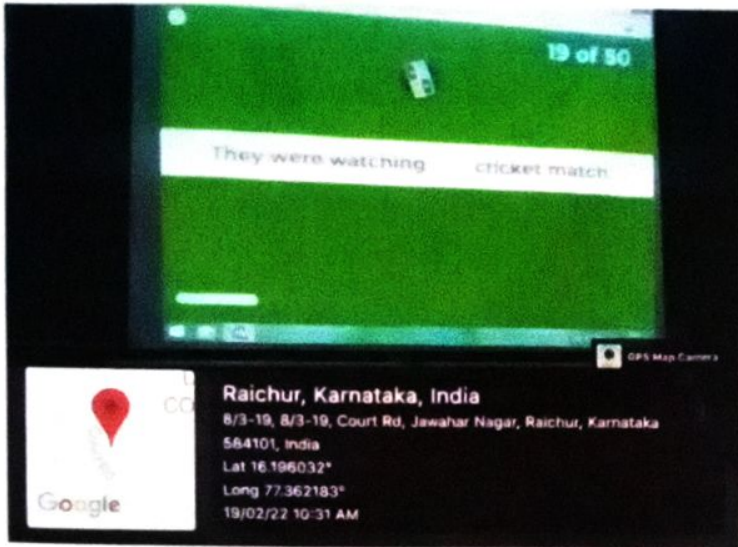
19 of 50

They were watching cricket match

GPS Map Camera

Google

Raichur, Karnataka, India
8/3-19, 8/3-19, Court Rd, Jawahar Nagar, Raichur, Karnataka 584101, India
Lat 16.196032°
Long 77.362183°
19/02/22 10:31 AM